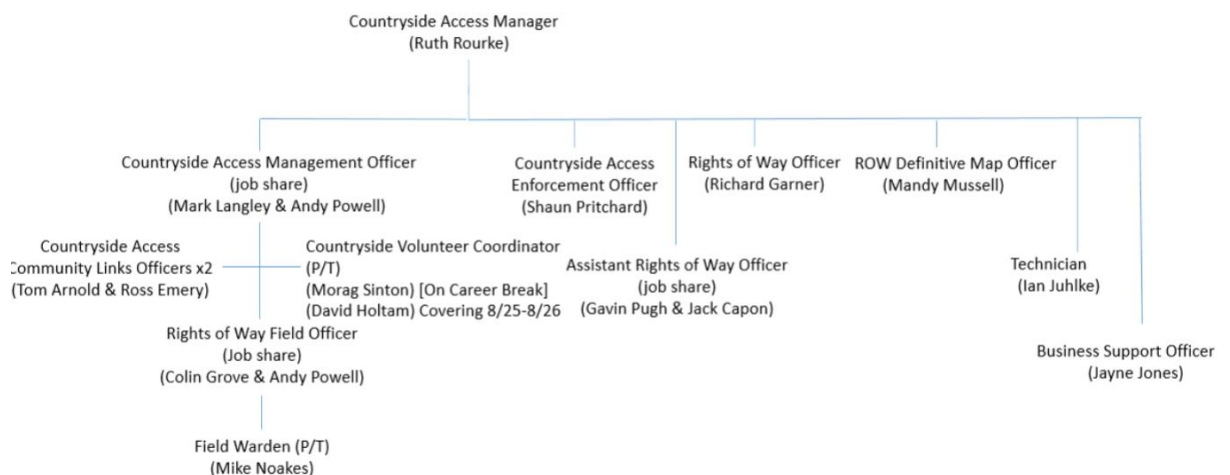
Countryside Access Manager
(Ruth Rourke)

Countryside Access Management Officer
(job share)
(Mark Langley & Andy Powell)

Countryside Access
Enforcement Officer
(Shaun Pritchard)

Rights of Way Officer
(Richard Garner)

ROW Definitive Map Officer
(Mandy Mussell)

Countryside Access
Community Links Officers x2
(Tom Arnold & Ross Emery)

Countryside Volunteer Coordinator
(P/T)
(Morag Sinton) [On Career Break]
(David Holtam) Covering 8/25-8/26

Assistant Rights of Way Officer
(job share)
(Gavin Pugh & Jack Capon)

Technician
(Ian Juhlke)

Rights of Way Field Officer
(Job share)
(Colin Grove & Andy Powell)

Business Support Officer
(Jayne Jones)

Field Warden (P/T)
(Mike Noakes)